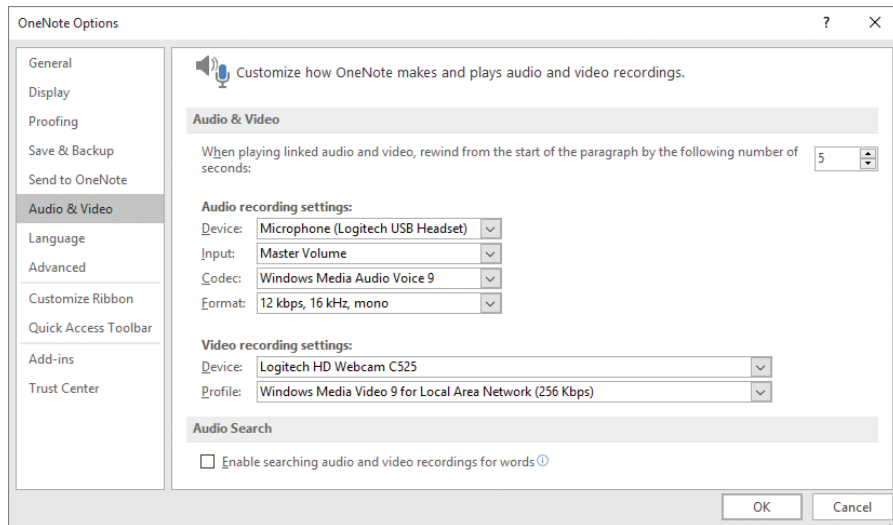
OneNote Options

?

General
Display
Proofing
Save & Backup
Send to OneNote
Audio & Video
Language
Advanced
Customize Ribbon
Quick Access Toolbar
Add-ins
Trust Center

Customize how OneNote makes and plays audio and video recordings.

Audio & Video

When playing linked audio and video, rewind from the start of the paragraph by the following number of seconds: 5

Audio recording settings:
Device: Microphone (Logitech USB Headset)
Input: Master Volume
Codec: Windows Media Audio Voice 9
Format: 12 kbps, 16 kHz, mono

Video recording settings:
Device: Logitech HD Webcam C525
Profile: Windows Media Video 9 for Local Area Network (256 Kbps)

Audio Search

Enable searching audio and video recordings for words

OK Cancel